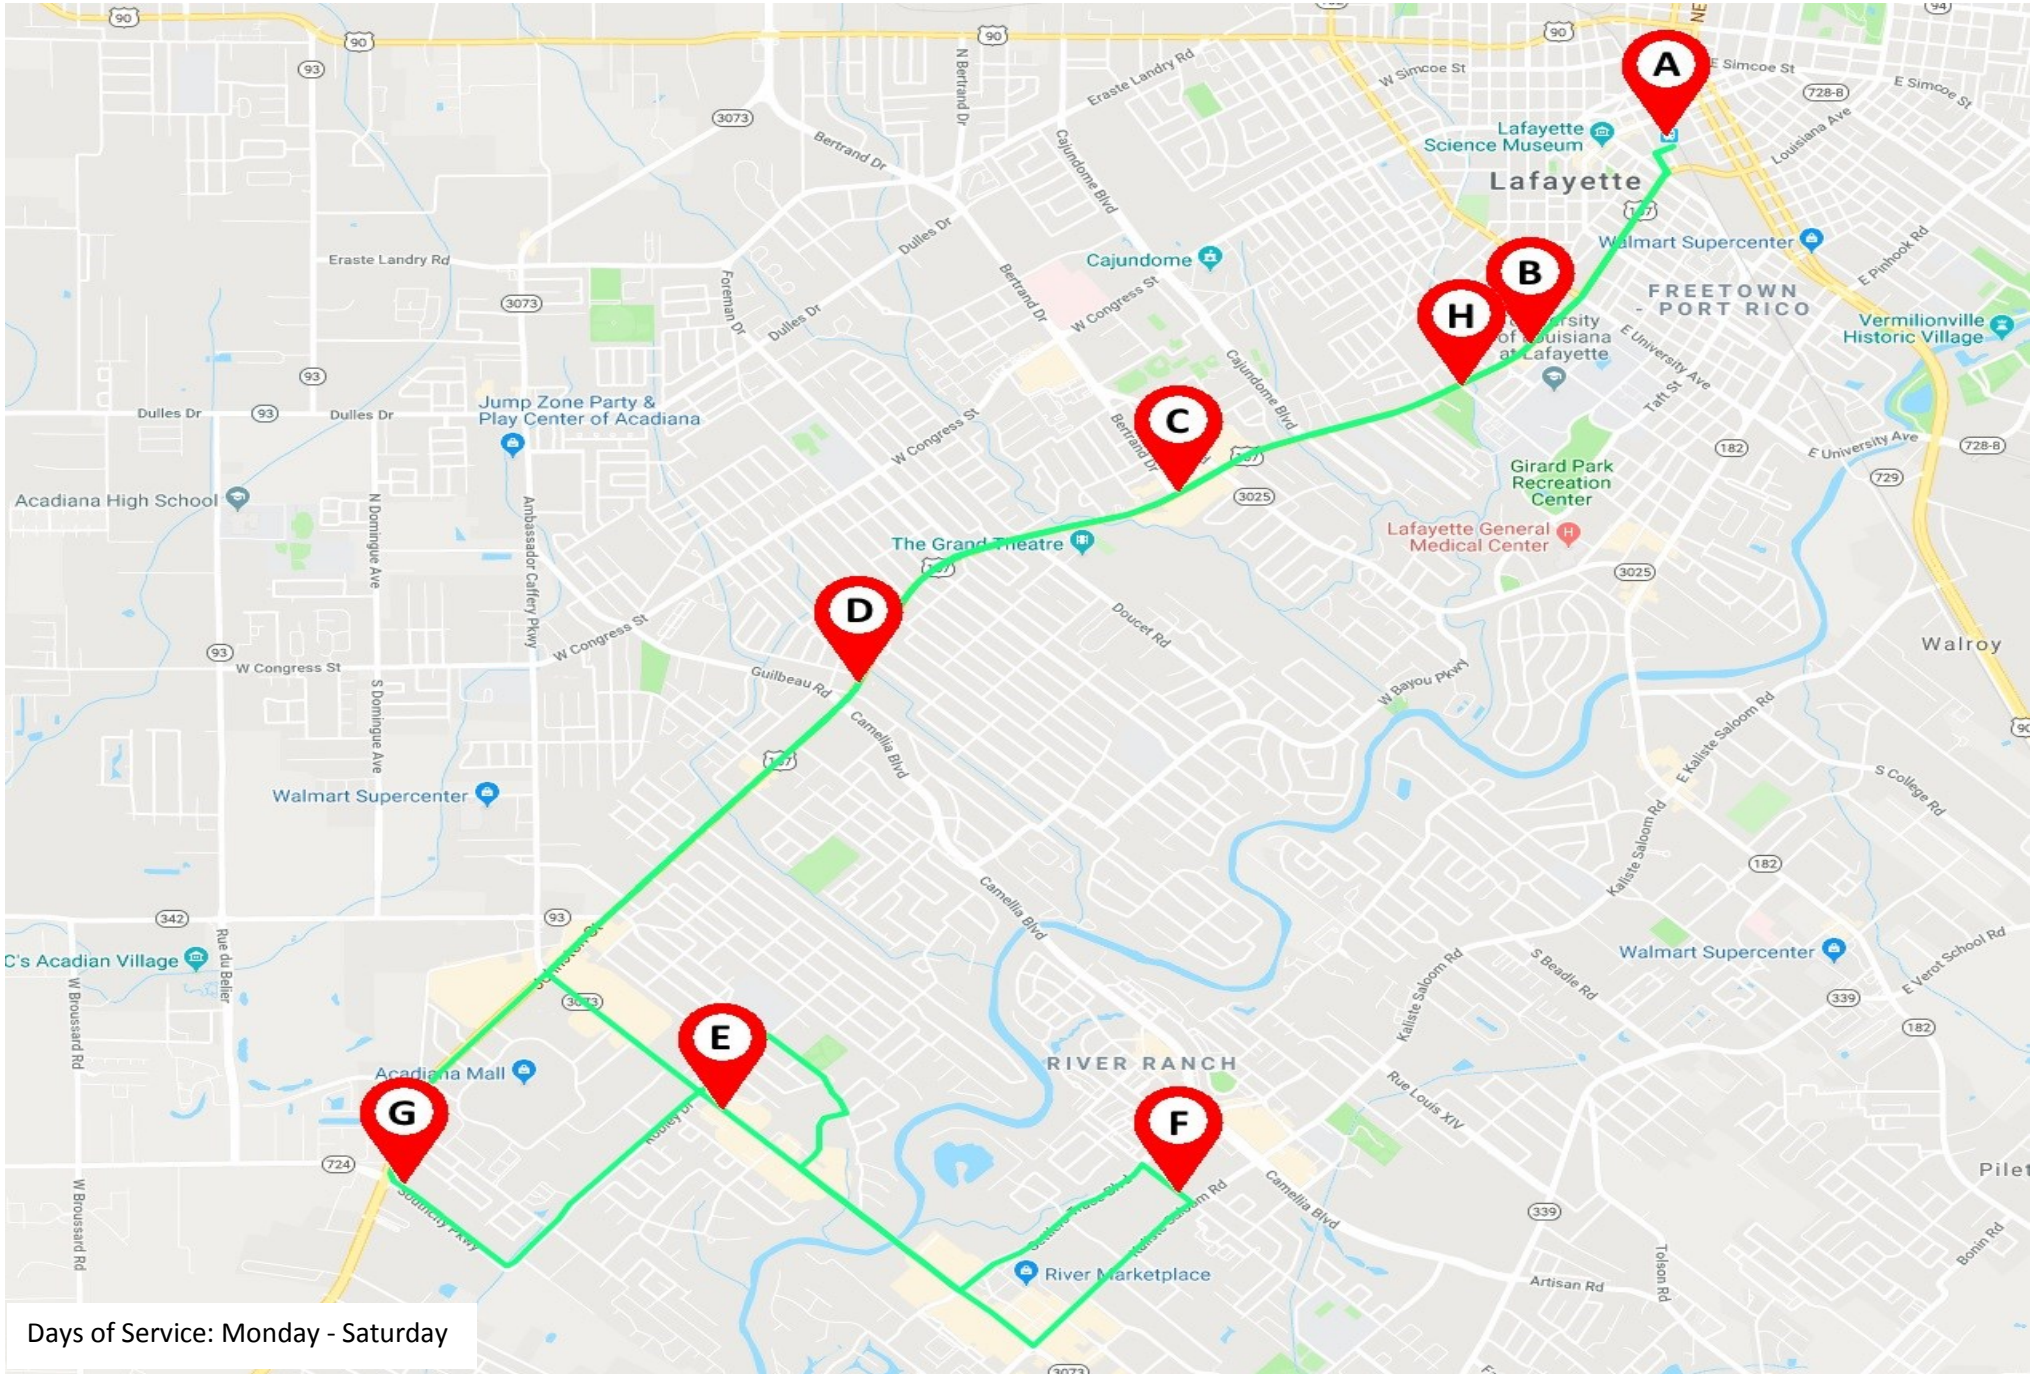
A
B
H
C
D
E
F
G

90
90
90
90
93
93
93
93
3073
3073
3073
3025
3025
167
167
167
182
182
728-8
728-8
729
339
339
342
724
94

W Simcoe St
E Simcoe St
E Simcoe St
Erase Landry Rd
Eraste Landry Rd
Bertrand Dr
N Bertrand Dr
Cajundome Blvd
Dulles Dr
Dulles Dr
Dulles Dr
Dulles Dr
Foreman Dr
W Congress St
W Congress St
W Congress St
W Congress St
Louisiana Ave
E Pinhook Rd
E University Ave
E University Ave
Taft St
Lafayette Science Museum
Lafayette
Walmart Supercenter
FREETOWN - PORT RICO
Vermilionville Historic Village
Cajundome
University of Louisiana at Lafayette
Girard Park Recreation Center
Lafayette General Medical Center
Jump Zone Party & Play Center of Acadiana
Acadiana High School
N Dominique Ave
S Dominique Ave
Ambassador Caffery Pkwy
The Grand Theatre
Guilbeau Rd
Camellia Blvd
Camellia Blvd
Camellia Blvd
Doucet Rd
W Bayou Pkwy
Walroy
E Kaliste Saloom Rd
Kaliste Saloom Rd
Kaliste Saloom Rd
Kaliste Saloom Rd
S College Rd
Walmart Supercenter
Walmart Supercenter
C's Acadian Village
Rue du Belier
W Broussard Rd
W Broussard Rd
Johnston St
Acadiana Mall
Robley Dr
Southcity Pkwy
RIVER RANCH
Settlers Trace Blvd
River Marketplace
S Beadle Rd
Rue Louis XIV
E Verot School Rd
Artisan Rd
Tolson Rd
Bonin Rd
Pilet

Days of Service: Monday - Saturday